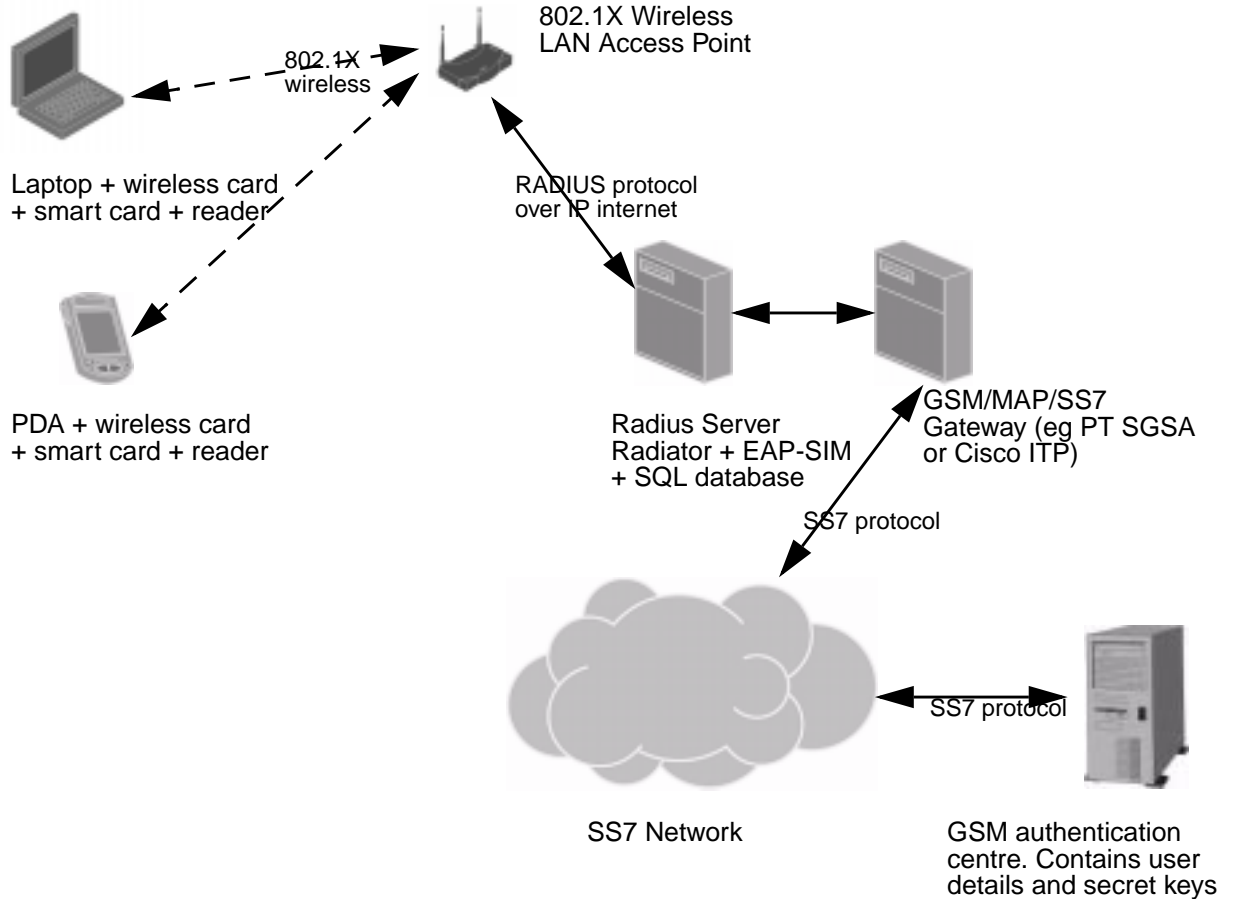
802.1X Wireless
LAN Access Point

802.1X
wireless

Laptop + wireless card
+ smart card + reader

RADIUS protocol
over IP internet

PDA + wireless card
+ smart card + reader

Radius Server
Radiator + EAP-SIM
+ SQL database

GSM/MAP/SS7
Gateway (eg PT SGSA
or Cisco ITP)

SS7 protocol

SS7 protocol

SS7 Network

GSM authentication
centre. Contains user
details and secret keys